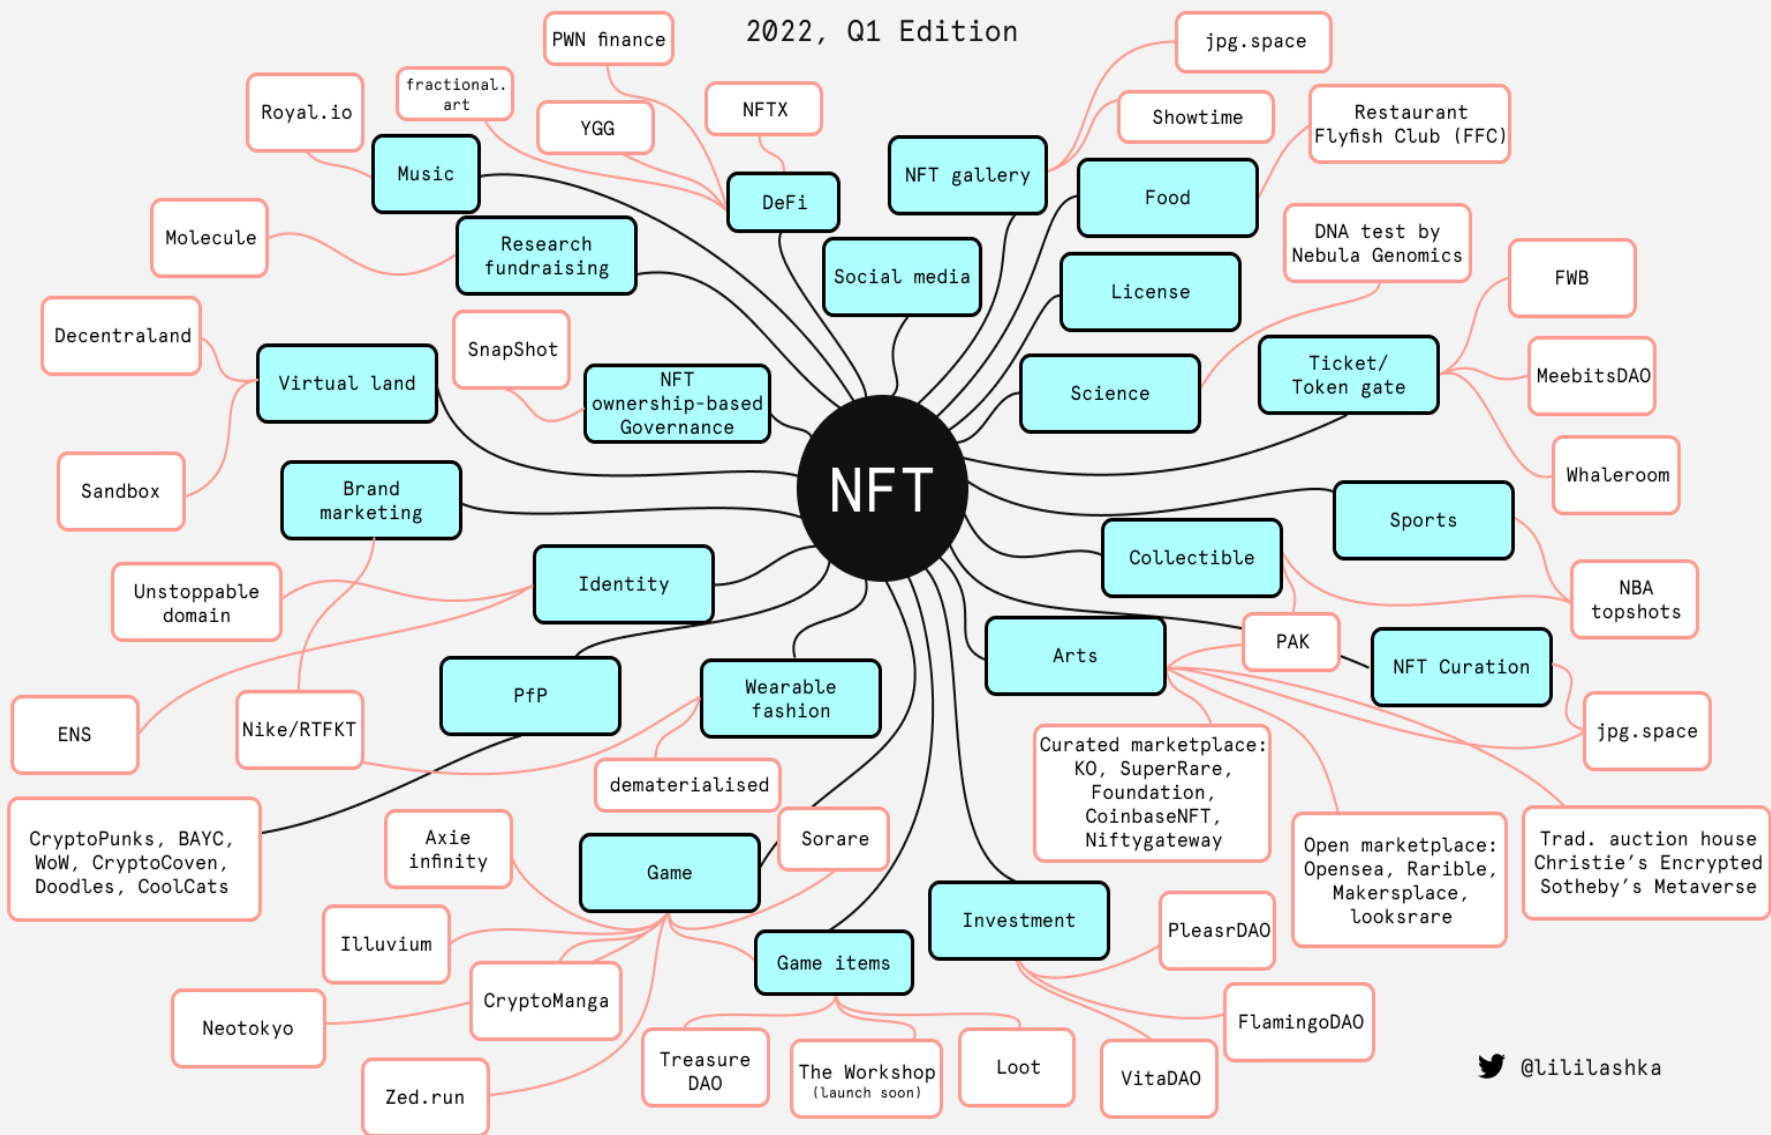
2022, Q1 Edition

NFT

PWN finance
fractional.art
Royal.io
YGG
NFTX
Music
DeFi
NFT gallery
jpg.space
Showtime
Restaurant Flyfish Club (FFC)
Food
Molecule
Research fundraising
Social media
DNA test by Nebula Genomics
License
FWB
Decentraland
SnapShot
Virtual land
NFT ownership-based Governance
Science
Ticket/ Token gate
MeebitsDAO
Whaleroom
Sandbox
Brand marketing
Sports
Collectible
NBA topshots
Unstoppable domain
Identity
PAK
NFT Curation
Arts
jpg.space
ENS
Nike/RTFKT
PfP
Wearable fashion
Curated marketplace: KO, SuperRare, Foundation, CoinbaseNFT, Niftygateway
dematerialised
CryptoPunks, BAYC, WoW, CryptoCoven, Doodles, CoolCats
Axie infinity
Sorare
Game
Open marketplace: Opensea, Rarible, Makersplace, looksrare
Trad. auction house Christie's Encrypted Sotheby's Metaverse
Illuvium
Investment
PleasrDAO
Game items
CryptoManga
Neotokyo
FlamingoDAO
Treasure DAO
The Workshop (launch soon)
Loot
VitaDAO
Zed.run
@lililashka